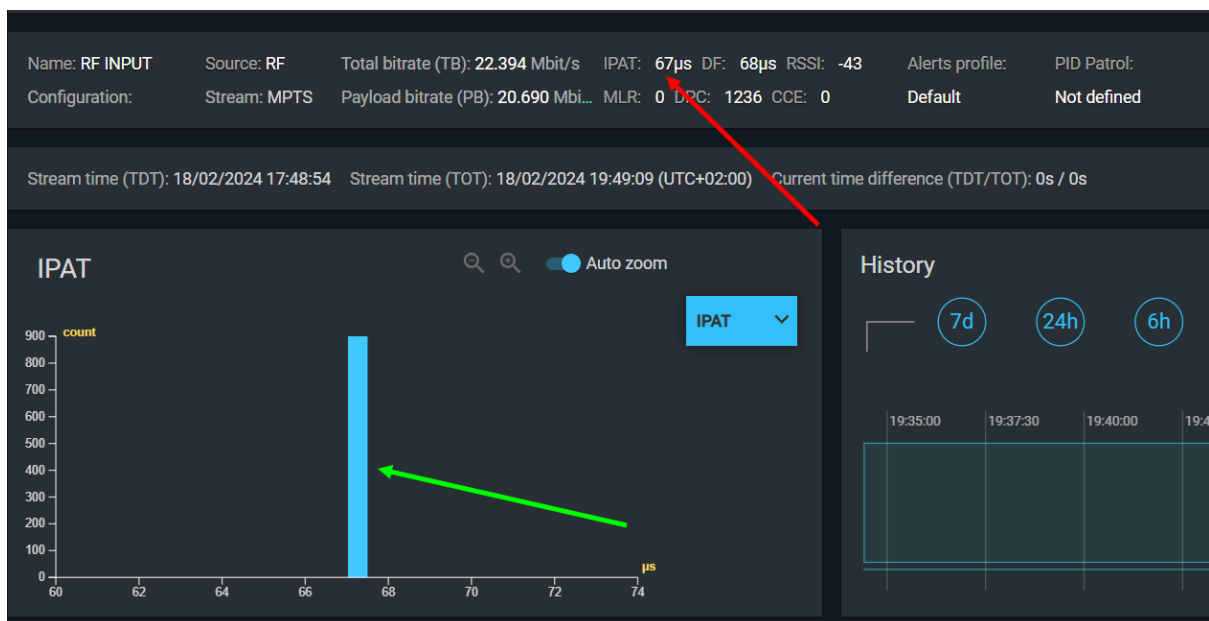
Name: RF INPUT
Configuration:
Source: RF
Stream: MPTS
Total bitrate (TB): 22.394 Mbit/s
Payload bitrate (PB): 20.690 Mbi...
IPAT: 67µs
DF: 68µs
RSSI: -43
MLR: 0
DPC: 1236
CCE: 0
Alerts profile:
Default
PID Patrol:
Not defined

Stream time (TDT): 18/02/2024 17:48:54 Stream time (TOT): 18/02/2024 19:49:09 (UTC+02:00) Current time difference (TDT/TOT): 0s / 0s

IPAT

Auto zoom

IPAT

count

900
800
700
600
500
400
300
200
100
0

60 62 64 66 68 70 72 74

µs

History

7d 24h 6h

19:35:00 19:37:30 19:40:00 19:4